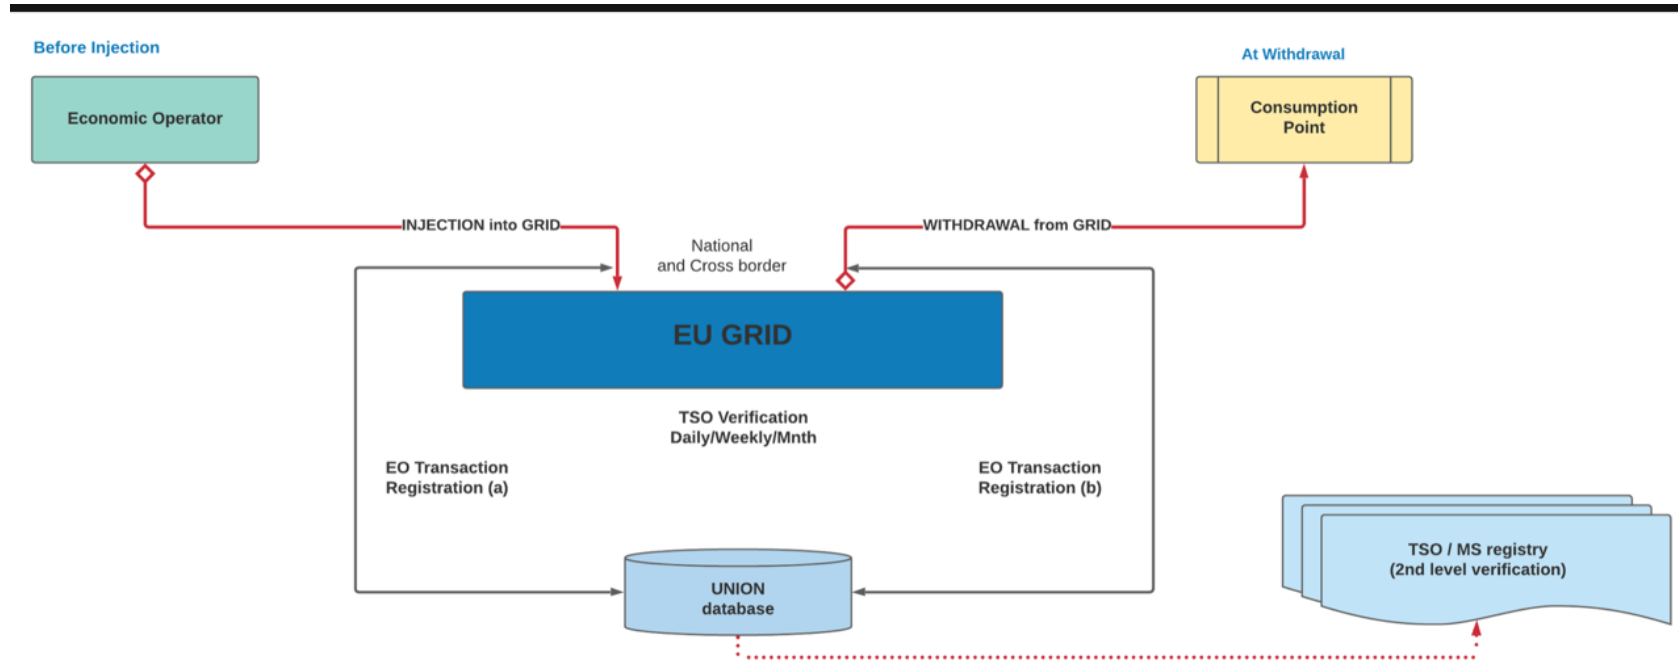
Before Injection

Economic Operator

At Withdrawal

Consumption Point

INJECTION into GRID

WITHDRAWAL from GRID

National and Cross border

EU GRID

TSO Verification Daily/Weekly/Mnth

EO Transaction Registration (a)

EO Transaction Registration (b)

UNION database

TSO / MS registry (2nd level verification)